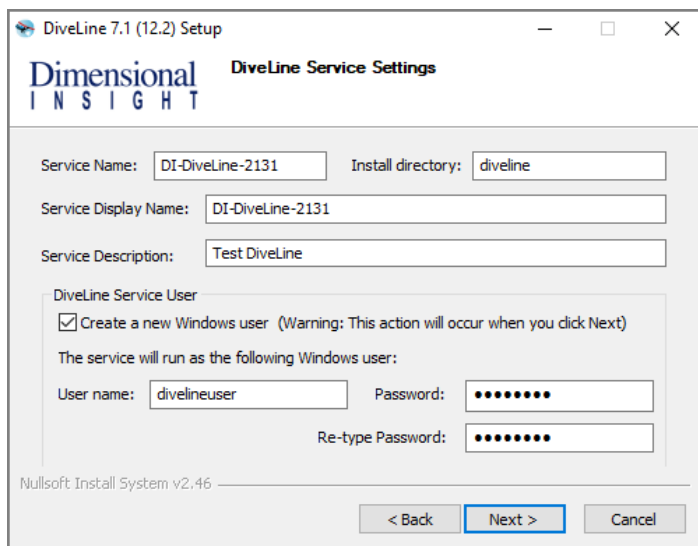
DiveLine 7.1 (12.2) Setup

Dimensional
INSIGHT

DiveLine Service Settings

Service Name: DI-DiveLine-2131
Install directory: diveline

Service Display Name: DI-DiveLine-2131

Service Description: Test DiveLine

DiveLine Service User

☑ Create a new Windows user (Warning: This action will occur when you click Next)

The service will run as the following Windows user:

User name: divelineuser
Password: ••••••••

Re-type Password: ••••••••

Nullsoft Install System v2.46

< Back
Next >
Cancel